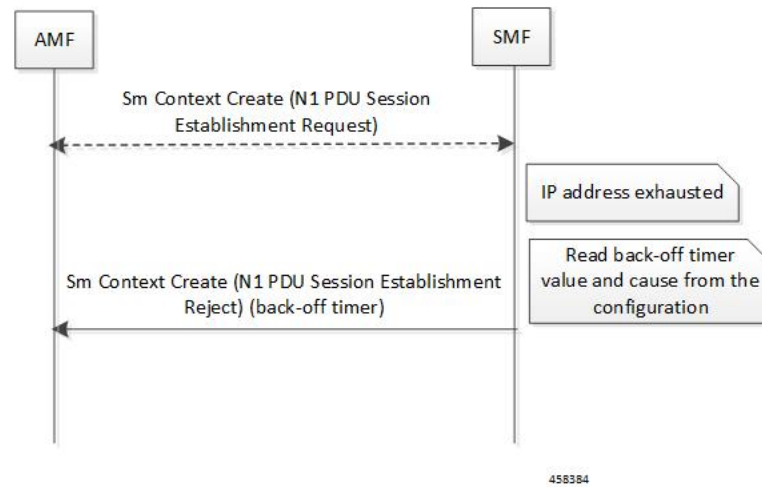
AMF

SMF

Sm Context Create (N1 PDU Session Establishment Request)

IP address exhausted

Read back-off timer value and cause from the configuration

Sm Context Create (N1 PDU Session Establishment Reject) (back-off timer)

458384